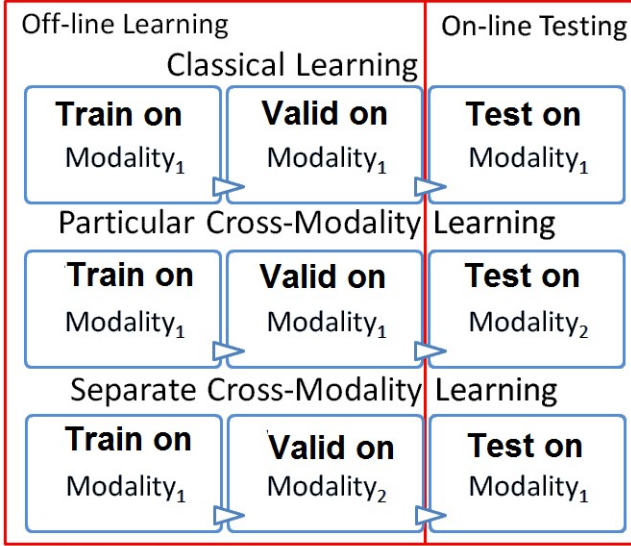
Off-line Learning

On-line Testing

Classical Learning

Train on Modality$_1$

Valid on Modality$_1$

Test on Modality$_1$

Particular Cross-Modality Learning

Train on Modality$_1$

Valid on Modality$_1$

Test on Modality$_2$

Separate Cross-Modality Learning

Train on Modality$_1$

Valid on Modality$_2$

Test on Modality$_1$